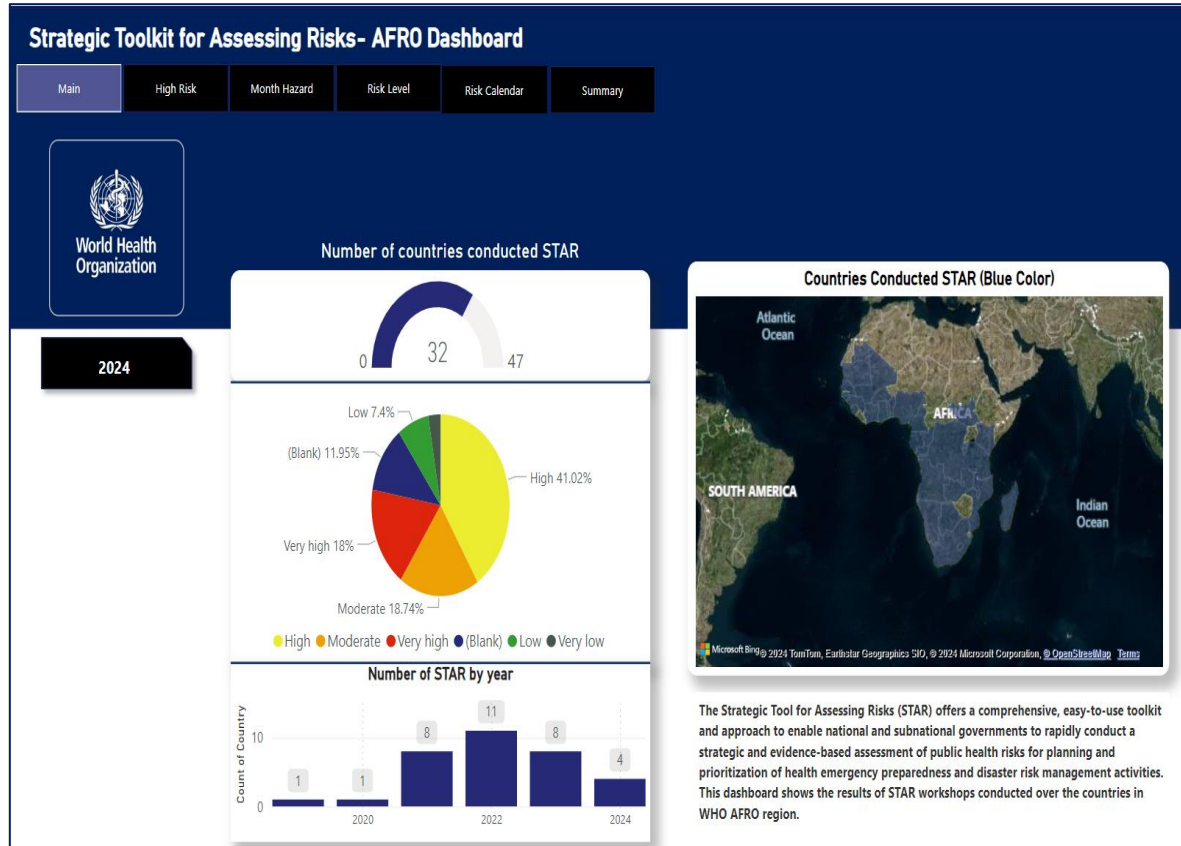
Strategic Toolkit for Assessing Risks- AFRO Dashboard

Main | High Risk | Month Hazard | Risk Level | Risk Calendar | Summary

World Health Organization

2024

Number of countries conducted STAR

0 32 47

Low 7.4%
(Blank) 11.95%
High 41.02%
Very high 18%
Moderate 18.74%

High Moderate Very high (Blank) Low Very low

Number of STAR by year

Count of Country
10
0
1 1 8 11 8 4
2020 2022 2024

Countries Conducted STAR (Blue Color)

Atlantic Ocean
AFRICA
SOUTH AMERICA
Indian Ocean

Microsoft Bing © 2024 TomTom, Earthstar Geographics SIO, © 2024 Microsoft Corporation, © OpenStreetMap Terms

The Strategic Tool for Assessing Risks (STAR) offers a comprehensive, easy-to-use toolkit and approach to enable national and subnational governments to rapidly conduct a strategic and evidence-based assessment of public health risks for planning and prioritization of health emergency preparedness and disaster risk management activities. This dashboard shows the results of STAR workshops conducted over the countries in WHO AFRO region.